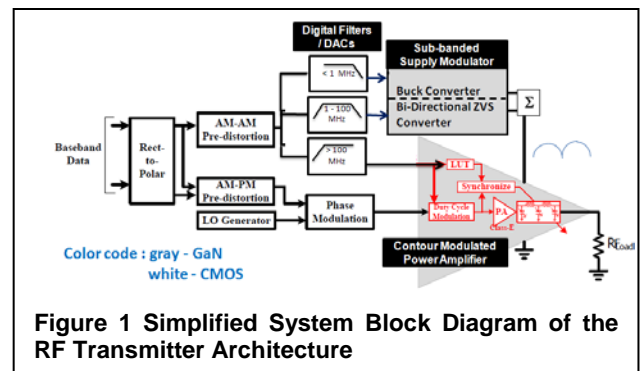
Digital Filters / DACs

Sub-banded Supply Modulator

Buck Converter

Bi-Directional ZVS Converter

$\Sigma$

< 1 MHz

1 - 100 MHz

>100 MHz

Baseband Data

Rect-to-Polar

AM-AM Pre-distortion

AM-PM Pre-distortion

LO Generator

Phase Modulation

LUT

Synchronize

Duty Cycle Modulation

PA Class-E

Contour Modulated Power Amplifier

$R_{Load}$

Color code : gray - GaN
white - CMOS

Figure 1 Simplified System Block Diagram of the RF Transmitter Architecture